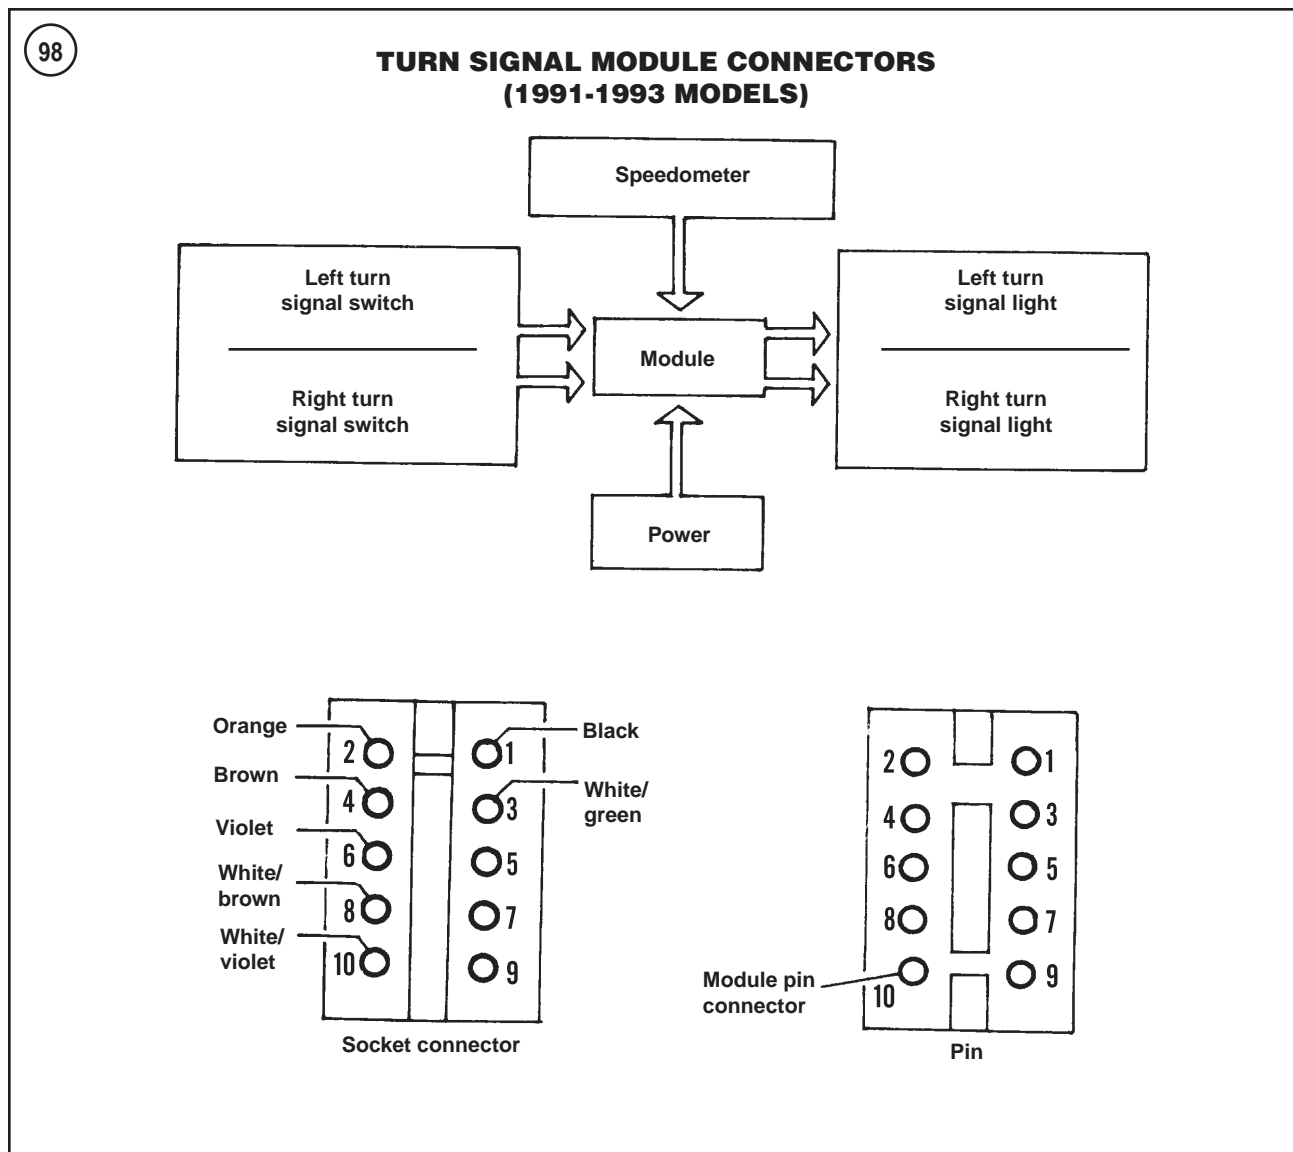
98

TURN SIGNAL MODULE CONNECTORS
(1991-1993 MODELS)

Speedometer

Left turn signal switch

Right turn signal switch

Module

Left turn signal light

Right turn signal light

Power

Orange
Brown
Violet
White/ brown
White/ violet

2
4
6
8
10

1
3
5
7
9

Black
White/ green

Socket connector

2
4
6
8
10

1
3
5
7
9

Module pin connector

Pin